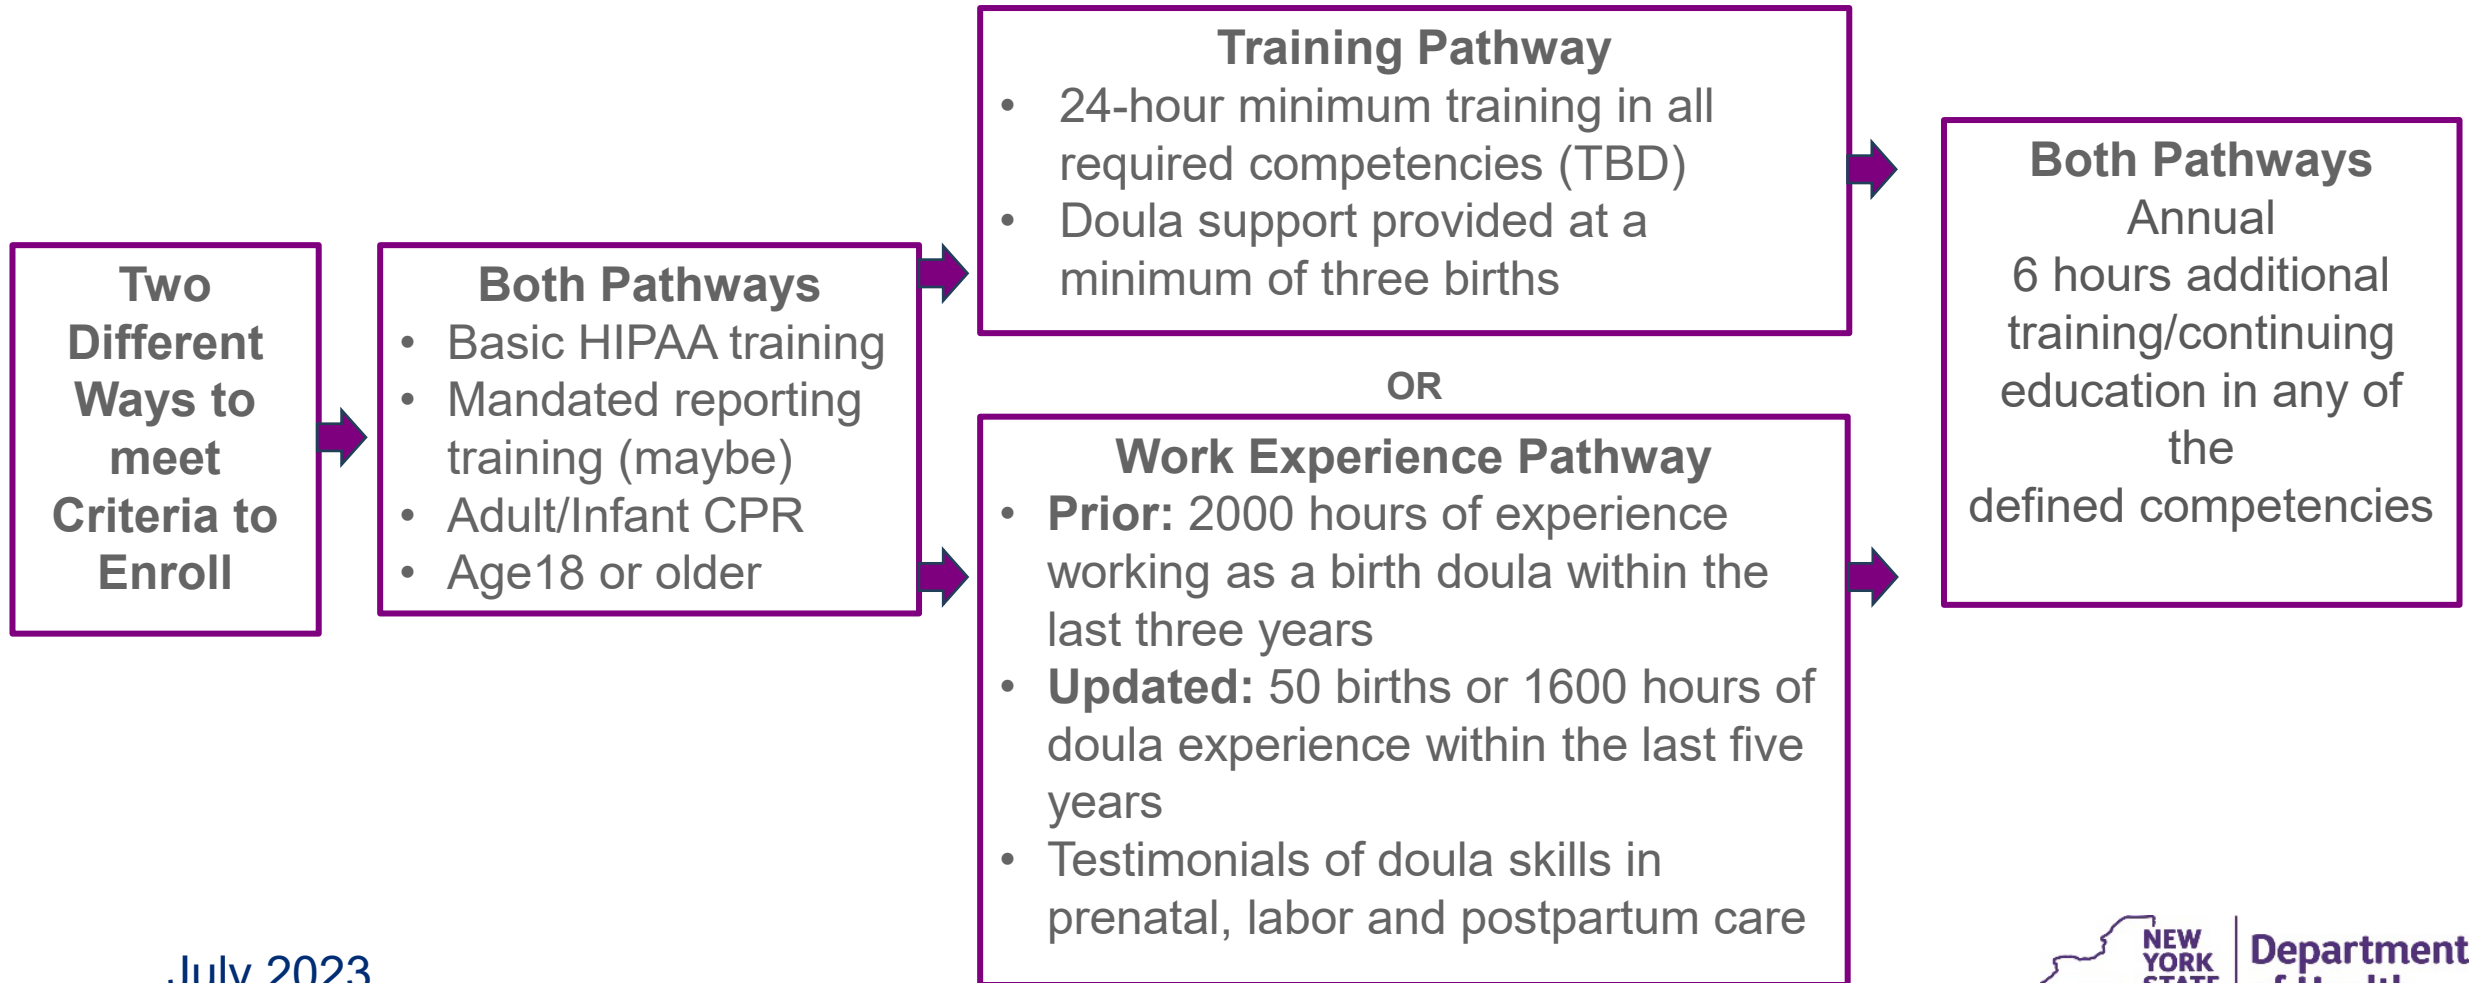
Two Different Ways to meet Criteria to Enroll

Both Pathways
• Basic HIPAA training
• Mandated reporting training (maybe)
• Adult/Infant CPR
• Age18 or older

Training Pathway
• 24-hour minimum training in all required competencies (TBD)
• Doula support provided at a minimum of three births

OR

Work Experience Pathway
• **Prior:** 2000 hours of experience working as a birth doula within the last three years
• **Updated:** 50 births or 1600 hours of doula experience within the last five years
• Testimonials of doula skills in prenatal, labor and postpartum care

Both Pathways
Annual
6 hours additional training/continuing education in any of the
defined competencies

July 2023

NEW YORK STATE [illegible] Department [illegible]